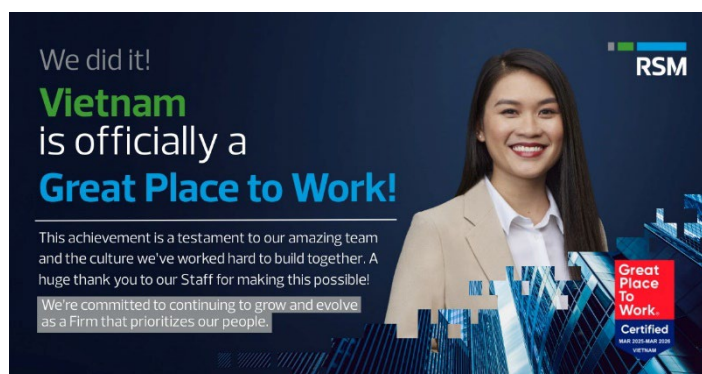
We did it!

Vietnam is officially a Great Place to Work!

This achievement is a testament to our amazing team and the culture we've worked hard to build together. A huge thank you to our Staff for making this possible!

We're committed to continuing to grow and evolve as a Firm that prioritizes our people.

RSM

Great Place To Work.

Certified

MAR 2025-MAR 2026

VIETNAM